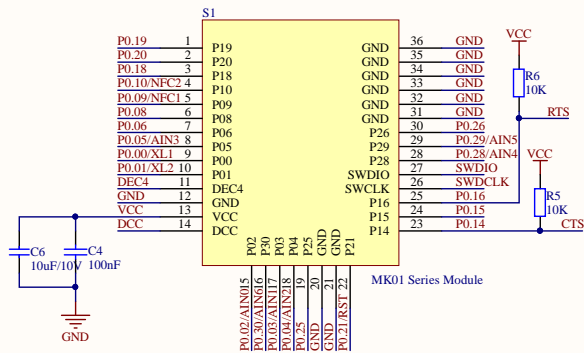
S1

| P0.19 | 1 | P19 | GND | 36 | GND |
|---|---|---|---|---|---|
| P0.20 | 2 | P20 | GND | 35 | GND |
| P0.18 | 3 | P18 | GND | 34 | GND |
| P0.10/NFC2 | 4 | P10 | GND | 33 | GND |
| P0.09/NFC1 | 5 | P09 | GND | 32 | GND |
| P0.08 | 6 | P08 | GND | 31 | GND |
| P0.06 | 7 | P06 | P26 | 30 | P0.26 |
| P0.05/AIN3 | 8 | P05 | P29 | 29 | P0.29/AIN5 |
| P0.00/XL1 | 9 | P00 | P28 | 28 | P0.28/AIN4 |
| P0.01/XL2 | 10 | P01 | SWDIO | 27 | SWDIO |
| DEC4 | 11 | DEC4 | SWCLK | 26 | SWDCLK |
| GND | 12 | GND | P16 | 25 | P0.16 |
| VCC | 13 | VCC | P15 | 24 | P0.15 |
| DCC | 14 | DCC | P14 | 23 | P0.14 |

P02 P30 P03 P04 P25 GND GND P21

15 16 17 18 19 20 21 22

P0.02/AIN015 P0.30/AIN616 P0.03/AIN117 P0.04/AIN218 P0.25 GND GND P0.21/RST

MK01 Series Module

VCC
R6
10K
RTS

VCC
R5
10K
CTS

C6
10uF/10V
C4
100nF
GND